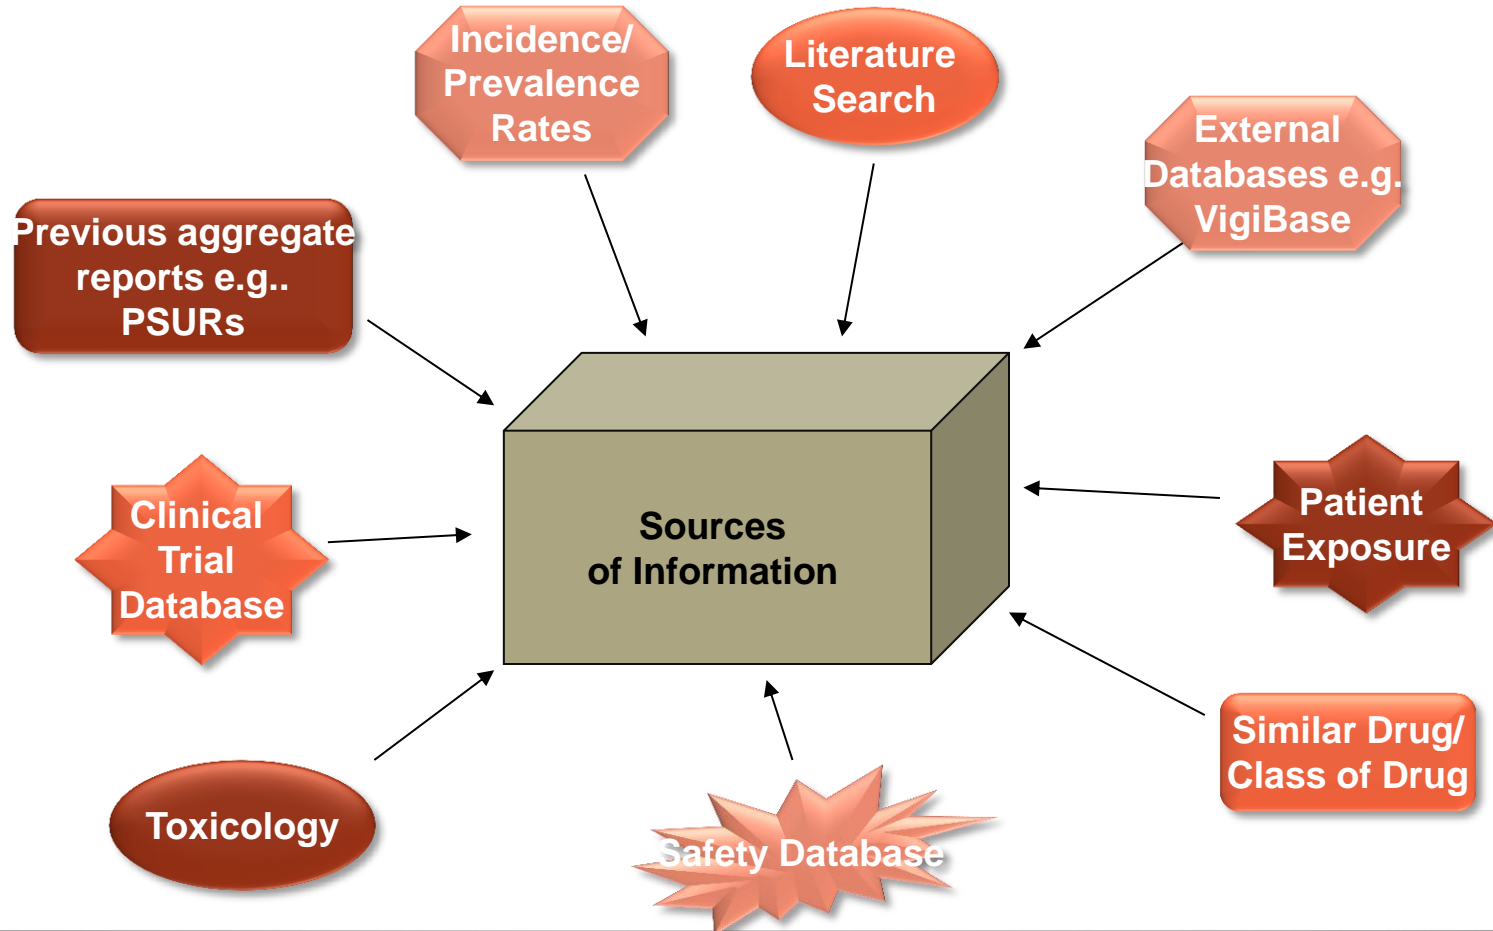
Incidence/ Prevalence Rates

Literature Search

External Databases e.g. VigiBase

Previous aggregate reports e.g.. PSURs

Sources of Information

Clinical Trial Database

Patient Exposure

Similar Drug/ Class of Drug

Toxicology

Safety Database